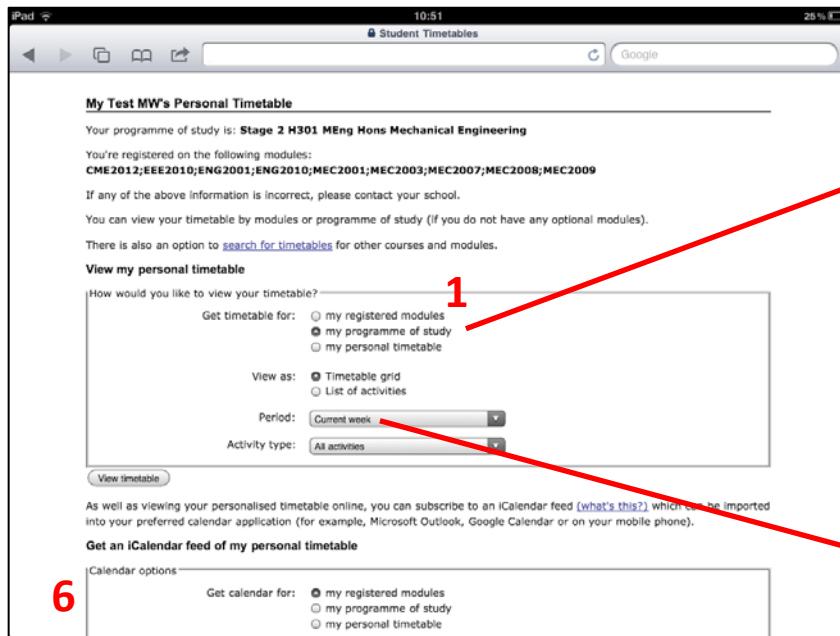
iPad
10:51
25%
Student Timetables
Google

My Test MW's Personal Timetable

Your programme of study is: Stage 2 H301 MEng Hons Mechanical Engineering

You're registered on the following modules:
CME2012;EEE2010;ENG2001;ENG2010;MEC2001;MEC2003;MEC2007;MEC2008;MEC2009

If any of the above information is incorrect, please contact your school.

You can view your timetable by modules or programme of study (if you do not have any optional modules).

There is also an option to search for timetables for other courses and modules.

View my personal timetable

How would you like to view your timetable?

1

Get timetable for: my registered modules
my programme of study
my personal timetable

View as: Timetable grid
List of activities

Period: Current week

Activity type: All activities

View timetable

As well as viewing your personalised timetable online, you can subscribe to an iCalendar feed (what's this?) which can be imported into your preferred calendar application (for example, Microsoft Outlook, Google Calendar or on your mobile phone).

Get an iCalendar feed of my personal timetable

6

Calendar options

Get calendar for: my registered modules
my programme of study
my personal timetable